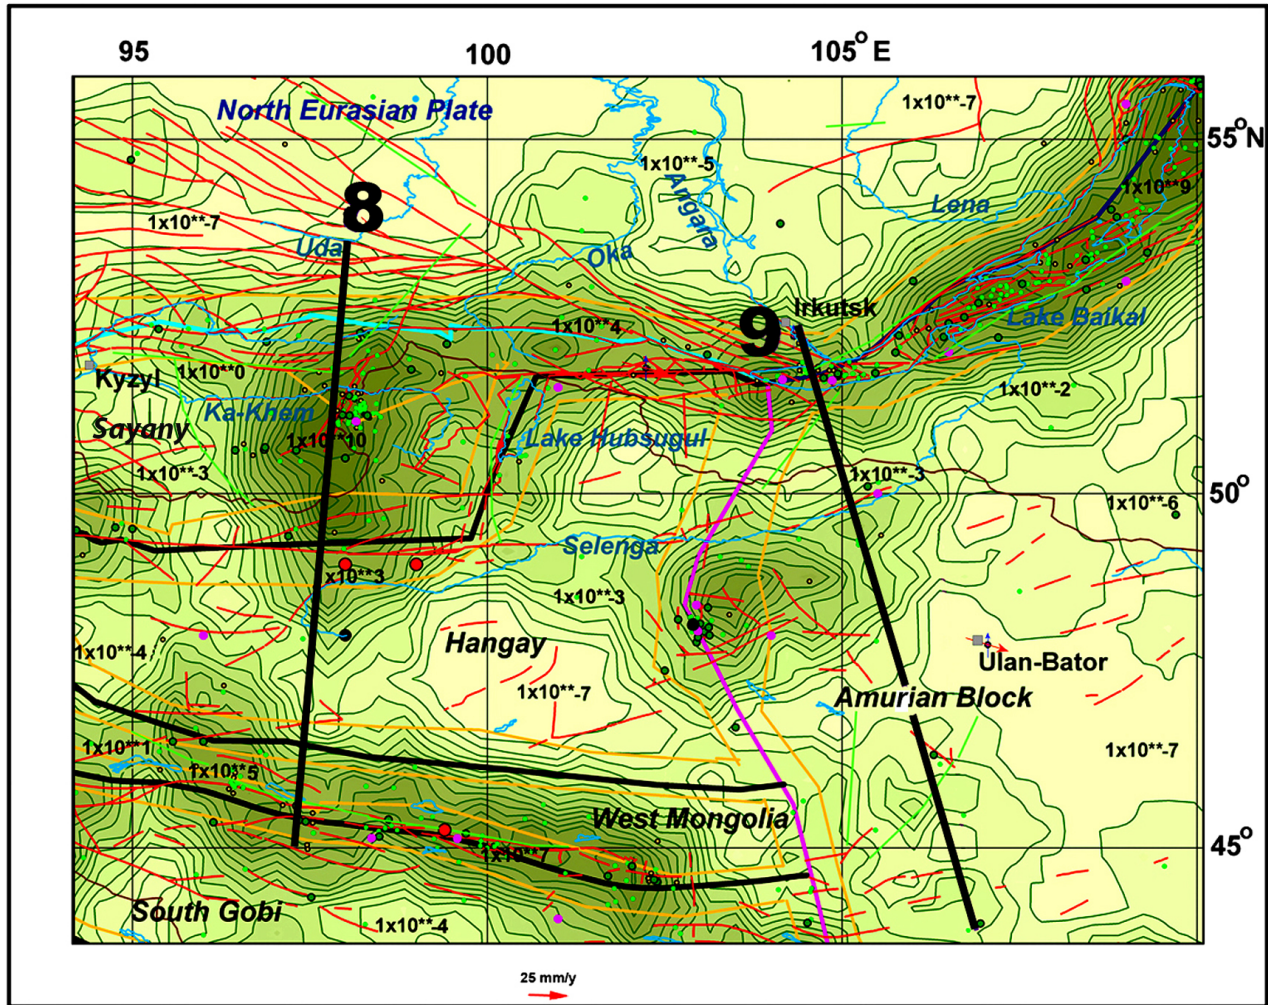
95
100
$105^{O}$ E
$55^{O}$N
$50^{O}$
$45^{O}$
North Eurasian Plate
1x10**-7
1x10**-5
Angara
1x10**9
Lena
8
1x10**-7
Uda
Oka
Irkutsk
9
1x10**4
Lake Baikal
Kyzyl
1x10**0
Ka-Khem
1x10**-2
Sayany
1x10**10
Lake Hubsugul
1x10**-3
1x10**-3
1x10**-6
Selenga
x10**3
1x10**3
1x10**4
Hangay
Ulan-Bator
1x10**-7
Amurian Block
1x10**1
1x10**-7
1x10**5
West Mongolia
1x10**7
South Gobi
1x10**-4
25 mm/y